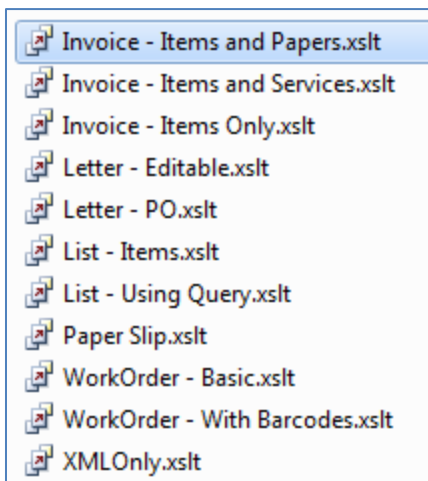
Invoice - Items and Papers.xslt
Invoice - Items and Services.xslt
Invoice - Items Only.xslt
Letter - Editable.xslt
Letter - PO.xslt
List - Items.xslt
List - Using Query.xslt
Paper Slip.xslt
WorkOrder - Basic.xslt
WorkOrder - With Barcodes.xslt
XMLOnly.xslt